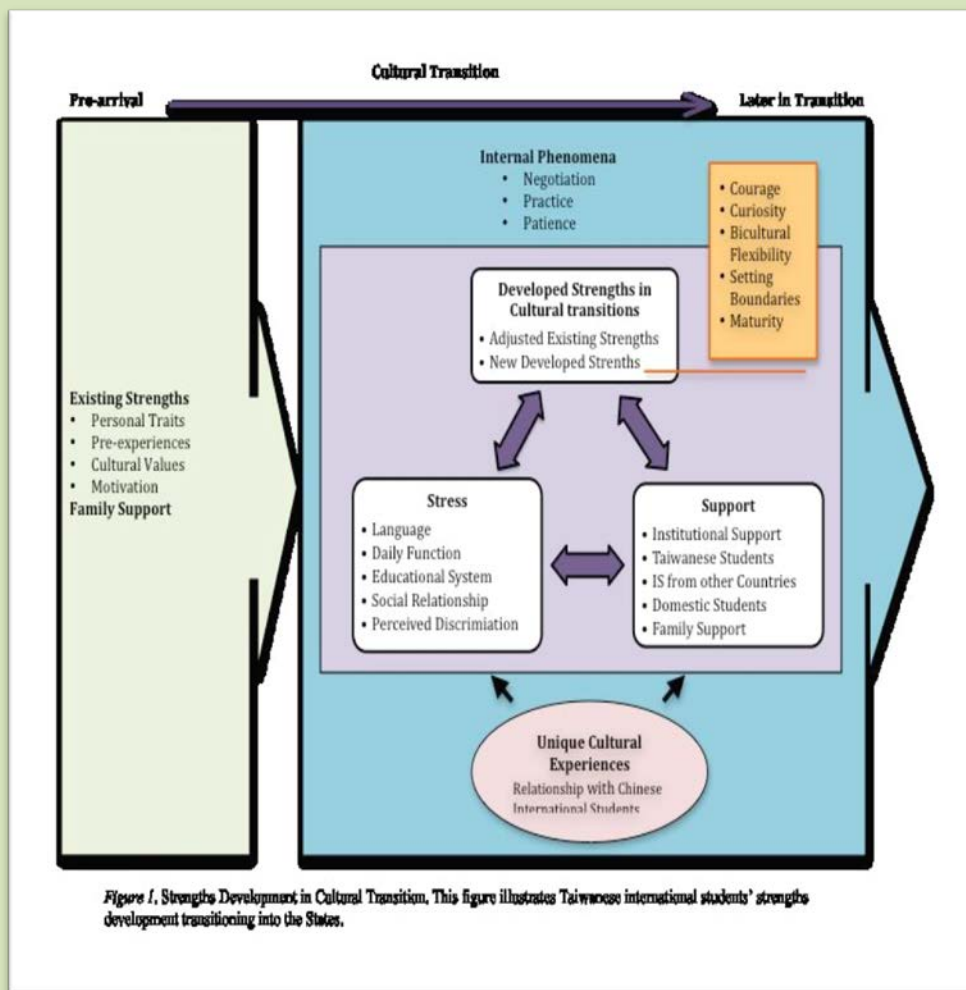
Cultural Transition

Pre-arrival

Later in Transition

Existing Strengths
• Personal Traits
• Pre-experiences
• Cultural Values
• Motivation
Family Support

Internal Phenomena
• Negotiation
• Practice
• Patience

• Courage
• Curiosity
• Bicultural Flexibility
• Setting Boundaries
• Maturity

Developed Strengths in Cultural transitions
• Adjusted Existing Strengths
• New Developed Strenths

Stress
• Language
• Daily Function
• Educational System
• Social Relationship
• Perceived Discrimiation

Support
• Institutional Support
• Taiwanese Students
• IS from other Countries
• Domestic Students
• Family Support

Unique Cultural Experiences
Relationship with Chinese International Students

Figure 1. Strengths Development in Cultural Transition. This figure illustrates Taiwanese international students' strengths development transitioning into the States.